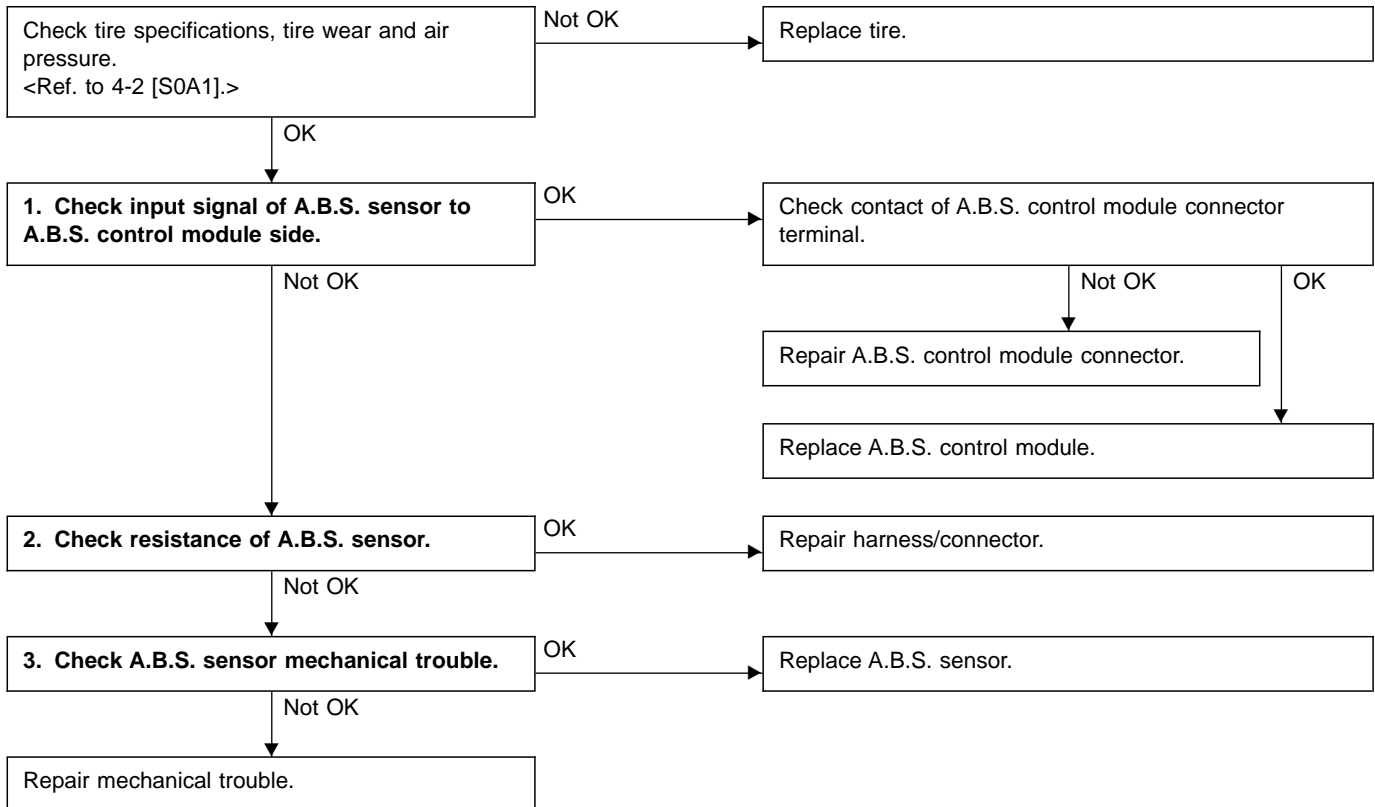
Check tire specifications, tire wear and air pressure.
<Ref. to 4-2 [S0A1].>

Not OK

Replace tire.

OK

**1. Check input signal of A.B.S. sensor to A.B.S. control module side.**

OK

Check contact of A.B.S. control module connector terminal.

Not OK

OK

Repair A.B.S. control module connector.

Replace A.B.S. control module.

Not OK

**2. Check resistance of A.B.S. sensor.**

OK

Repair harness/connector.

Not OK

**3. Check A.B.S. sensor mechanical trouble.**

OK

Replace A.B.S. sensor.

Not OK

Repair mechanical trouble.